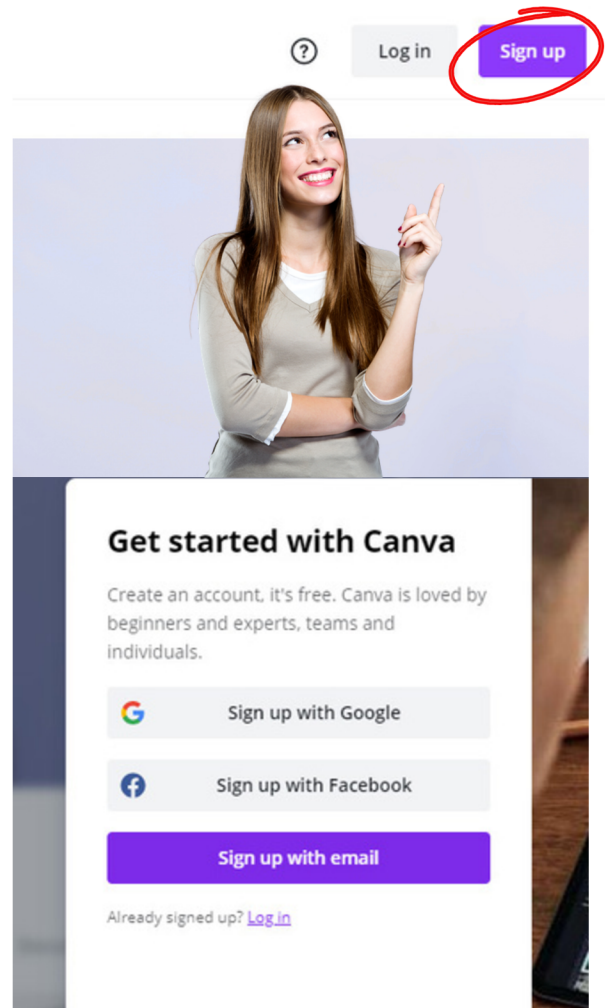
?

Log in

Sign up

Get started with Canva

Create an account, it's free. Canva is loved by beginners and experts, teams and individuals.

Sign up with Google

Sign up with Facebook

Sign up with email

Already signed up? Log in